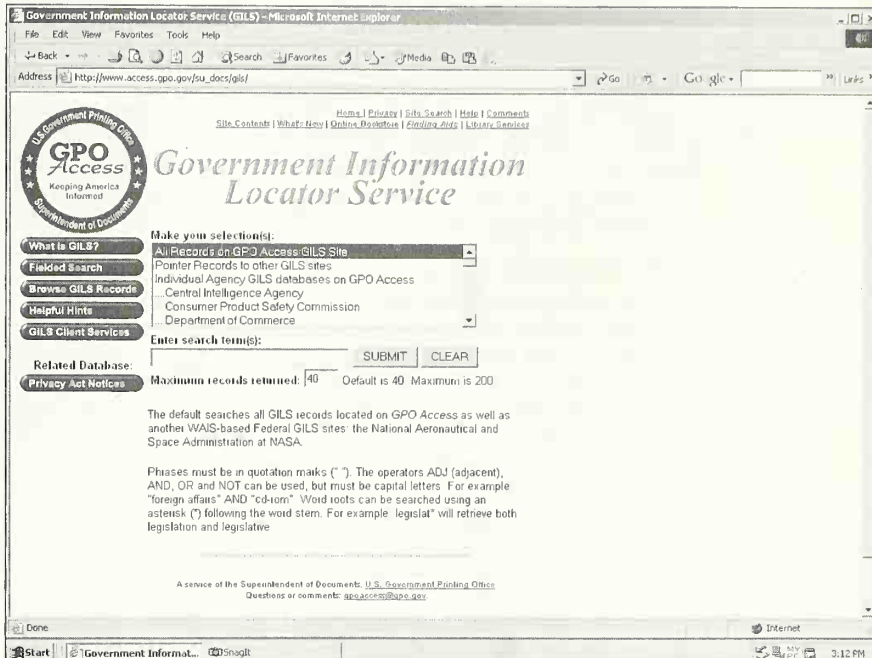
Government Information Locator Service (GILS) - Microsoft Internet Explorer

File Edit View Favorites Tools Help

Back Search Favorites Media

Address http://www.access.gpo.gov/su_docs/gils/

Go Google Links

Home | Privacy | Site Search | Help | Comments
Site Contents | What's New | Online Bookstore | Finding Aids | Library Services

U.S. Government Printing Office GPO Access Keeping America Informed Superintendent of Documents

Government Information Locator Service

What is GILS?
Fielded Search
Browse GILS Records
Helpful Hints
GILS Client Services

Related Database:
Privacy Act Notices

Make your selection(s):
All Records on GPO Access GILS Site
Pointer Records to other GILS sites
Individual Agency GILS databases on GPO Access
...Central Intelligence Agency
...Consumer Product Safety Commission
...Department of Commerce

Enter search term(s):
SUBMIT CLEAR

Maximum records returned: 40 Default is 40 Maximum is 200

The default searches all GILS records located on GPO Access as well as another WAIS-based Federal GILS sites: the National Aeronautical and Space Administration at NASA.

Phrases must be in quotation marks (" "). The operators ADJ (adjacent), AND, OR and NOT can be used, but must be capital letters. For example "foreign affairs" AND "cd-rom". Word roots can be searched using an asterisk (*) following the word stem. For example: legislat* will retrieve both legislation and legislative.

A service of the Superintendent of Documents, U.S. Government Printing Office
Questions or comments: gpoaccess@gpo.gov

Done

Internet

Start Government Informat... SnagIt 3:12 PM